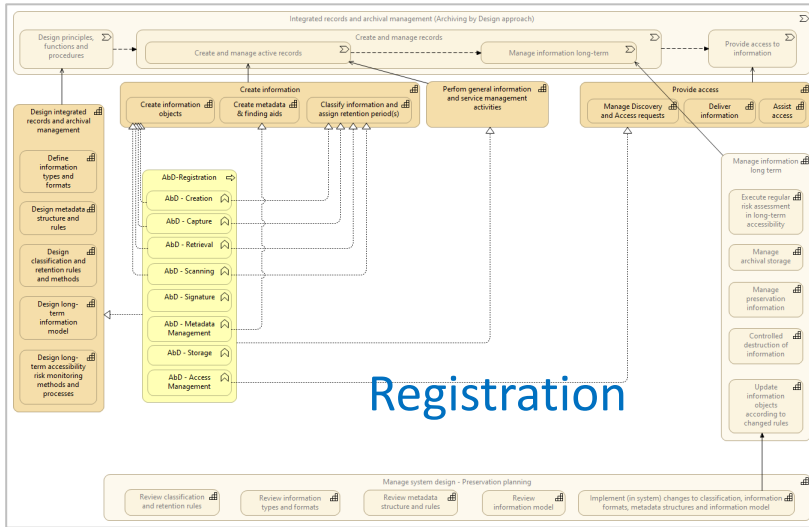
Integrated records and archival management (Archiving by Design approach)

Design principles, functions and procedures

Create and manage records

Create and manage active records

Manage information long-term

Provide access to information

Create information

Create information objects

Create metadata & finding aids

Classify information and assign retention period(s)

Perform general information and service management activities

Provide access

Manage Discovery and Access requests

Deliver information

Assist access

Design integrated records and archival management

Define information types and formats

Design metadata structure and rules

Design classification and retention rules and methods

Design long-term information model

Design long-term accessibility risk monitoring methods and processes

AbD-Registration

AbD - Creation

AbD - Capture

AbD - Retrieval

AbD - Scanning

AbD - Signature

AbD - Metadata Management

AbD - Storage

AbD - Access Management

Registration

Manage information long term

Execute regular risk assessment in long-term accessibility

Manage archival storage

Manage preservation information

Controlled destruction of information

Update information objects according to changed rules

Manage system design - Preservation planning

Review classification and retention rules

Review information types and formats

Review metadata structure and rules

Review information model

Implement (in system) changes to classification, information formats, metadata structures and information model